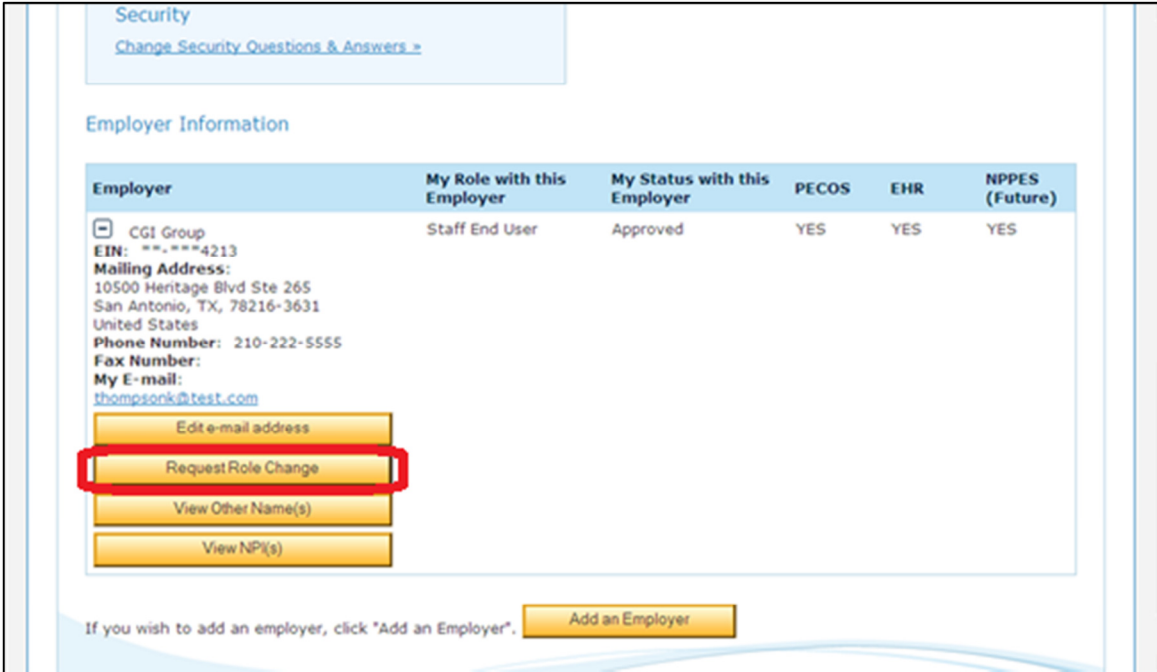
Security

Change Security Questions & Answers »

Employer Information

| Employer | My Role with this Employer | My Status with this Employer | PECOS | EHR | NPPES (Future) |
|---|---|---|---|---|---|
| CGI Group EIN: \*\*-\*\*\*4213 Mailing Address: 10500 Heritage Blvd Ste 265 San Antonio, TX, 78216-3631 United States Phone Number: 210-222-5555 Fax Number: My E-mail: thompsonk@test.com | Staff End User | Approved | YES | YES | YES |

Edit e-mail address

Request Role Change

View Other Name(s)

View NPI(s)

If you wish to add an employer, click "Add an Employer". Add an Employer